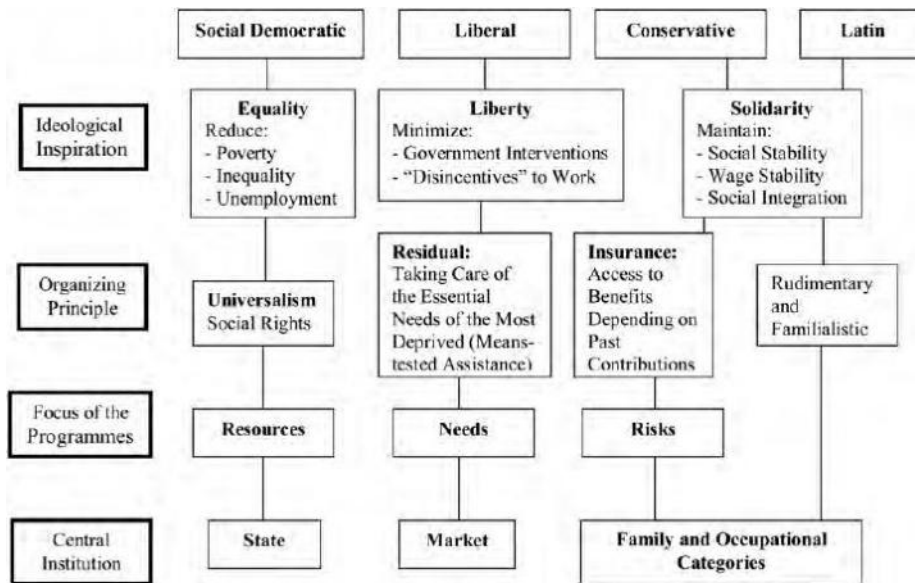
Social Democratic

Liberal

Conservative

Latin

Ideological Inspiration

Equality
Reduce:
- Poverty
- Inequality
- Unemployment

Liberty
Minimize:
- Government Interventions
- "Disincentives" to Work

Solidarity
Maintain:
- Social Stability
- Wage Stability
- Social Integration

Organizing Principle

Universalism
Social Rights

Residual:
Taking Care of the Essential Needs of the Most Deprived (Means-tested Assistance)

Insurance:
Access to Benefits Depending on Past Contributions

Rudimentary and Familialistic

Focus of the Programmes

Resources

Needs

Risks

Central Institution

State

Market

Family and Occupational Categories